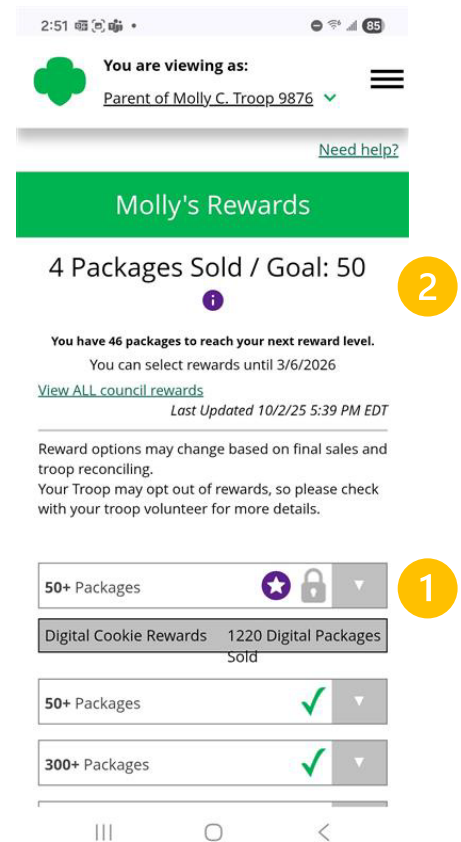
2:51 85

You are viewing as:
Parent of Molly C. Troop 9876

Need help?

Molly's Rewards

4 Packages Sold / Goal: 50

2

You have 46 packages to reach your next reward level.

You can select rewards until 3/6/2026

View ALL council rewards

Last Updated 10/2/25 5:39 PM EDT

Reward options may change based on final sales and troop reconciling.
Your Troop may opt out of rewards, so please check with your troop volunteer for more details.

50+ Packages

1

| Digital Cookie Rewards | 1220 Digital Packages Sold |
|---|---|

50+ Packages

300+ Packages